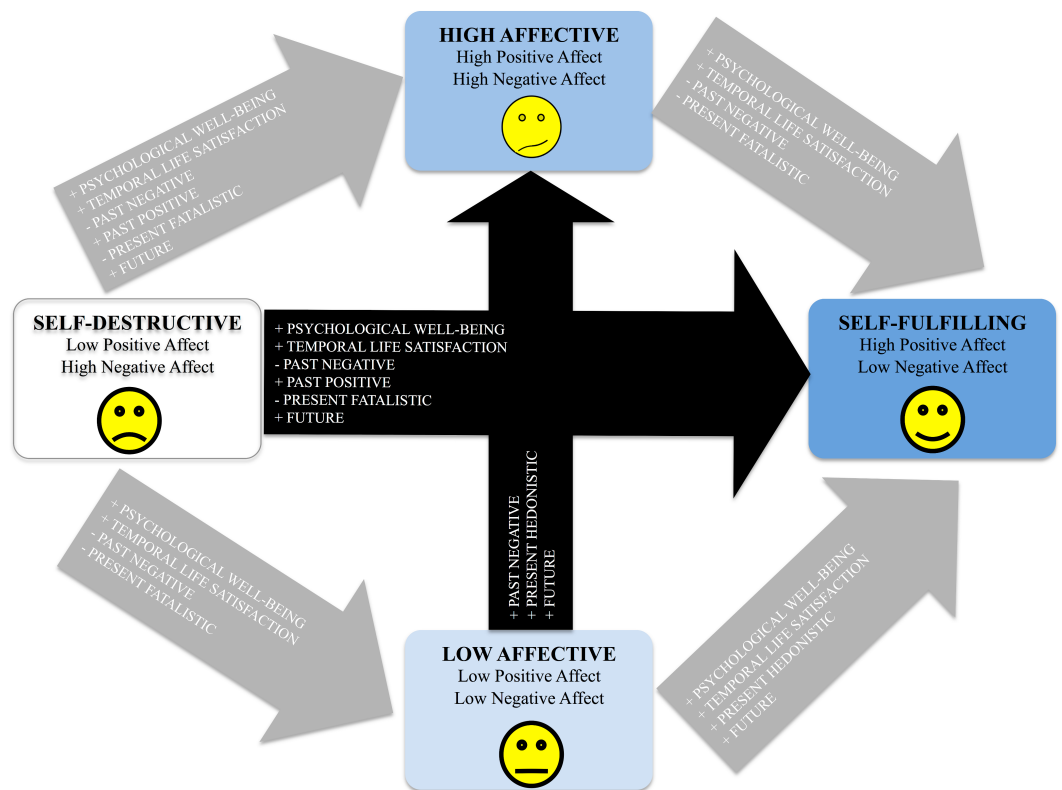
HIGH AFFECTIVE
High Positive Affect
High Negative Affect

+ PSYCHOLOGICAL WELL-BEING
+ TEMPORAL LIFE SATISFACTION
- PAST NEGATIVE
+ PAST POSITIVE
- PRESENT FATALISTIC
+ FUTURE

+ PSYCHOLOGICAL WELL-BEING
+ TEMPORAL LIFE SATISFACTION
- PAST NEGATIVE
- PRESENT FATALISTIC

SELF-DESTRUCTIVE
Low Positive Affect
High Negative Affect

+ PSYCHOLOGICAL WELL-BEING
+ TEMPORAL LIFE SATISFACTION
- PAST NEGATIVE
+ PAST POSITIVE
- PRESENT FATALISTIC
+ FUTURE

SELF-FULFILLING
High Positive Affect
Low Negative Affect

+ PSYCHOLOGICAL WELL-BEING
+ TEMPORAL LIFE SATISFACTION
- PAST NEGATIVE
- PRESENT FATALISTIC

+ PAST NEGATIVE
+ PRESENT HEDONISTIC
+ FUTURE

+ PSYCHOLOGICAL WELL-BEING
+ TEMPORAL LIFE SATISFACTION
+ PRESENT HEDONISTIC
+ FUTURE

LOW AFFECTIVE
Low Positive Affect
Low Negative Affect